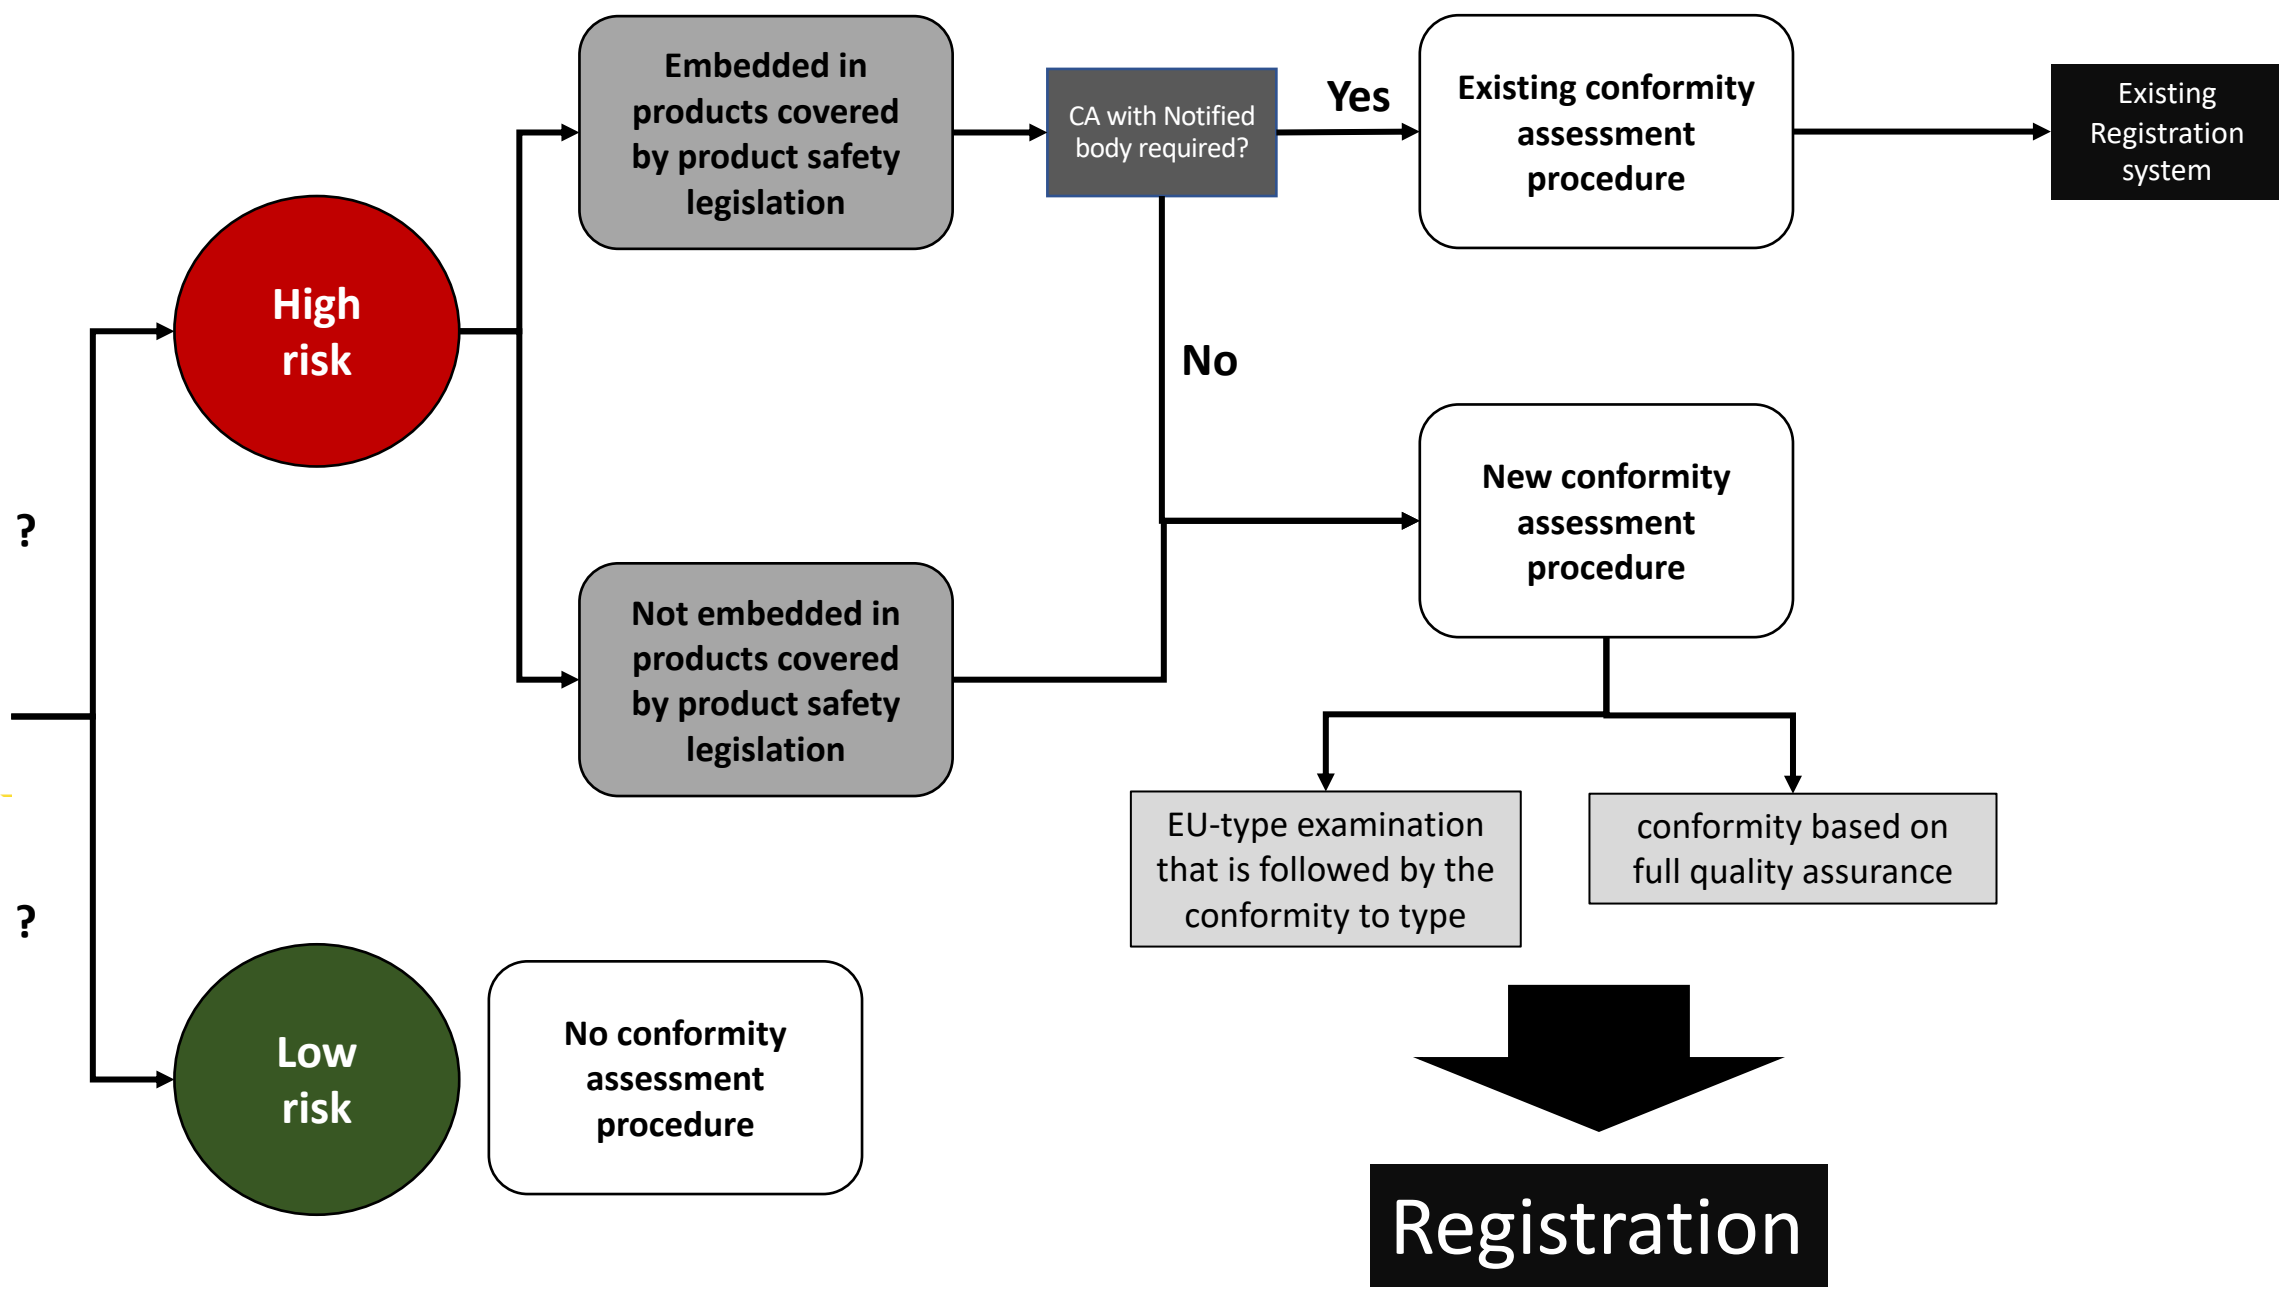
?

?

High risk

Low risk

Embedded in products covered by product safety legislation

Not embedded in products covered by product safety legislation

No conformity assessment procedure

CA with Notified body required?

Yes

No

Existing conformity assessment procedure

Existing Registration system

New conformity assessment procedure

EU-type examination that is followed by the conformity to type

conformity based on full quality assurance

Registration